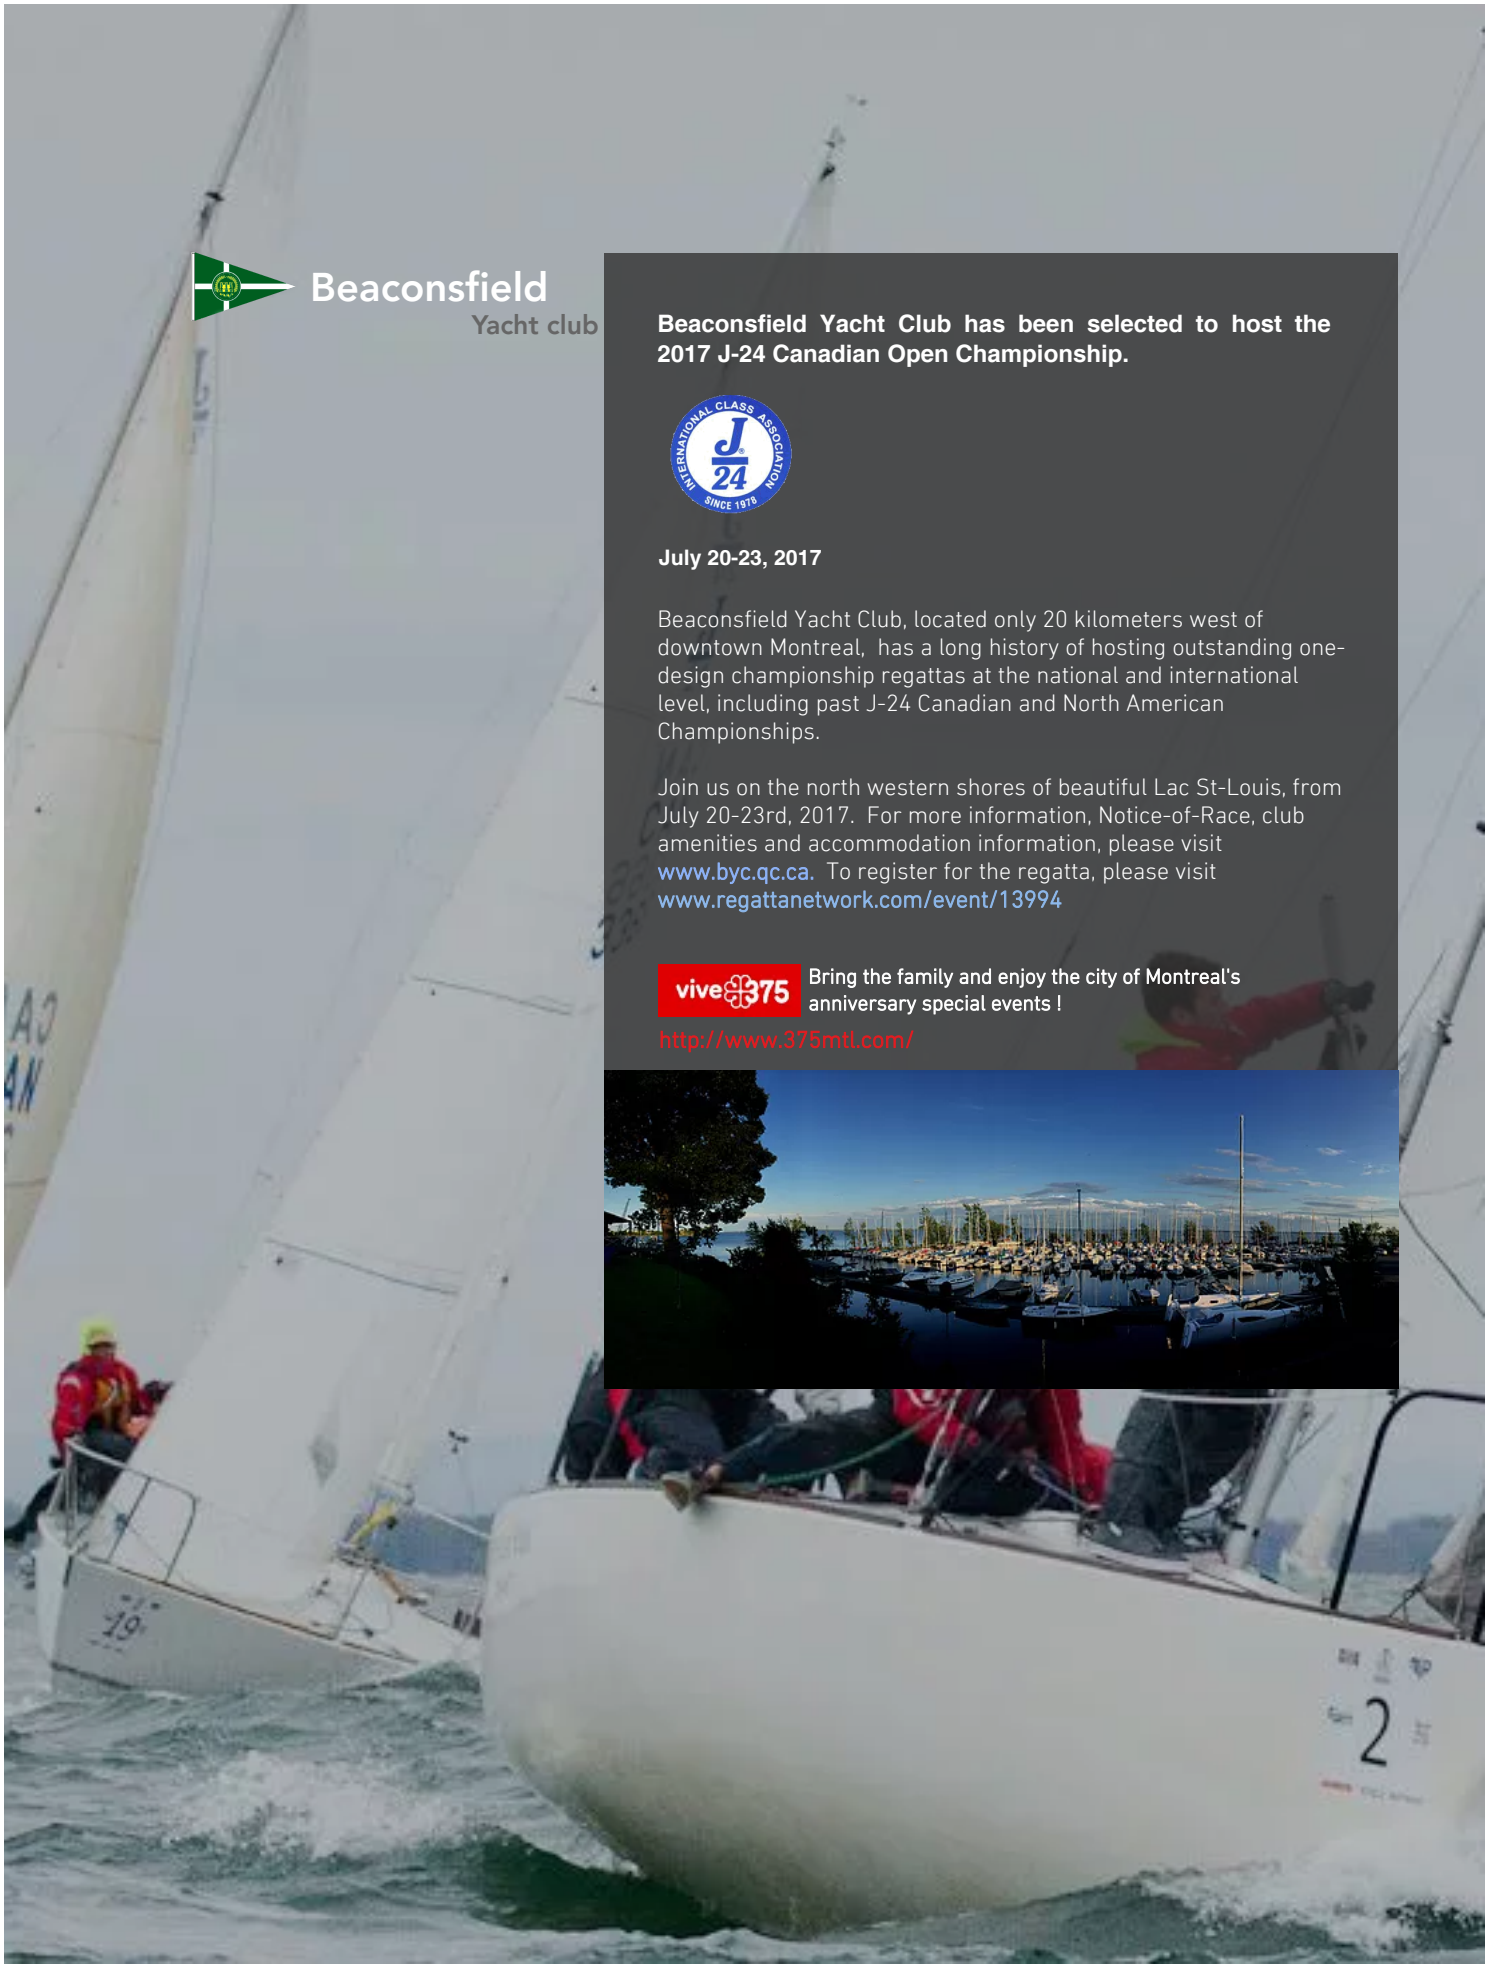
Beaconsfield
Yacht club

Beaconsfield Yacht Club has been selected to host the 2017 J-24 Canadian Open Championship.

INTERNATIONAL CLASS ASSOCIATION
J 24
SINCE 1978

July 20-23, 2017

Beaconsfield Yacht Club, located only 20 kilometers west of downtown Montreal, has a long history of hosting outstanding one-design championship regattas at the national and international level, including past J-24 Canadian and North American Championships.

Join us on the north western shores of beautiful Lac St-Louis, from July 20-23rd, 2017. For more information, Notice-of-Race, club amenities and accommodation information, please visit www.byc.qc.ca. To register for the regatta, please visit www.regattanetwork.com/event/13994

vive375 Bring the family and enjoy the city of Montreal's anniversary special events !
http://www.375mtl.com/

19

2